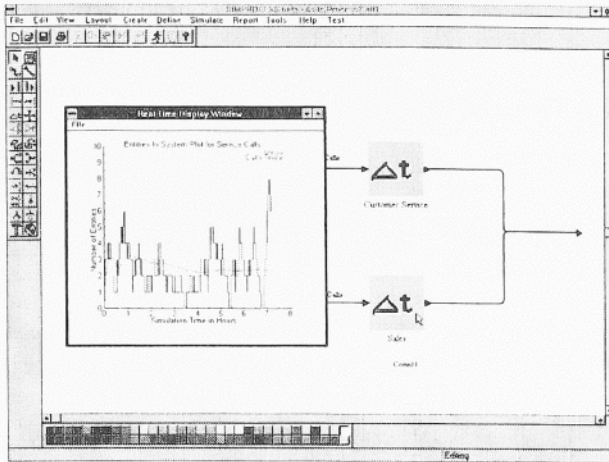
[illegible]

File Edit View Layout Create Define Simulate Report Tools Help Test

Real Time Display Window

File

Entities in System Plot for Service Calls

Calls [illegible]

10
9
8
7
6
5
4
3
2
1
0

Number of Entities

0 1 2 3 4 5 6 7 8

Simulation Time in Hours

Calls

$\Delta t$

Customer Service

Calls

$\Delta t$

Sales

Connect

Editing